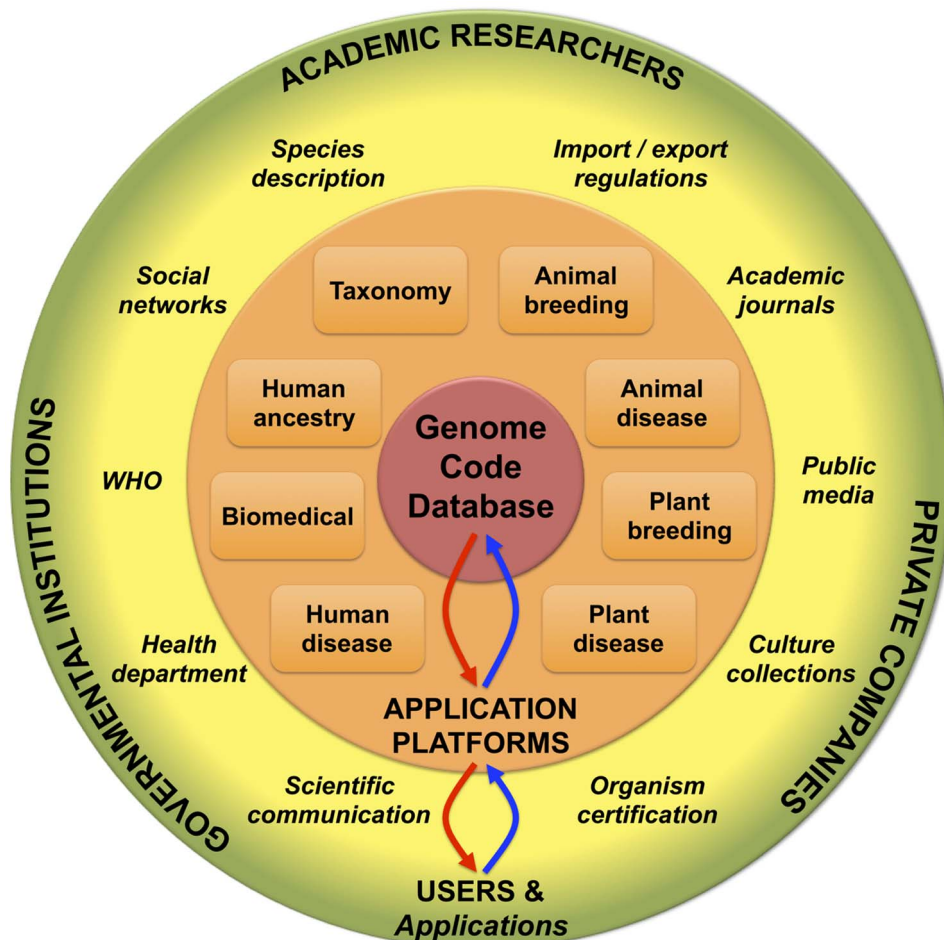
ACADEMIC RESEARCHERS

Species description

Import / export regulations

Social networks

Taxonomy

Animal breeding

Academic journals

Human ancestry

Animal disease

Genome Code Database

WHO

Public media

Biomedical

Plant breeding

Human disease

Plant disease

Health department

Culture collections

APPLICATION PLATFORMS

Scientific communication

Organism certification

USERS & Applications

GOVERNMENTAL INSTITUTIONS

PRIVATE COMPANIES